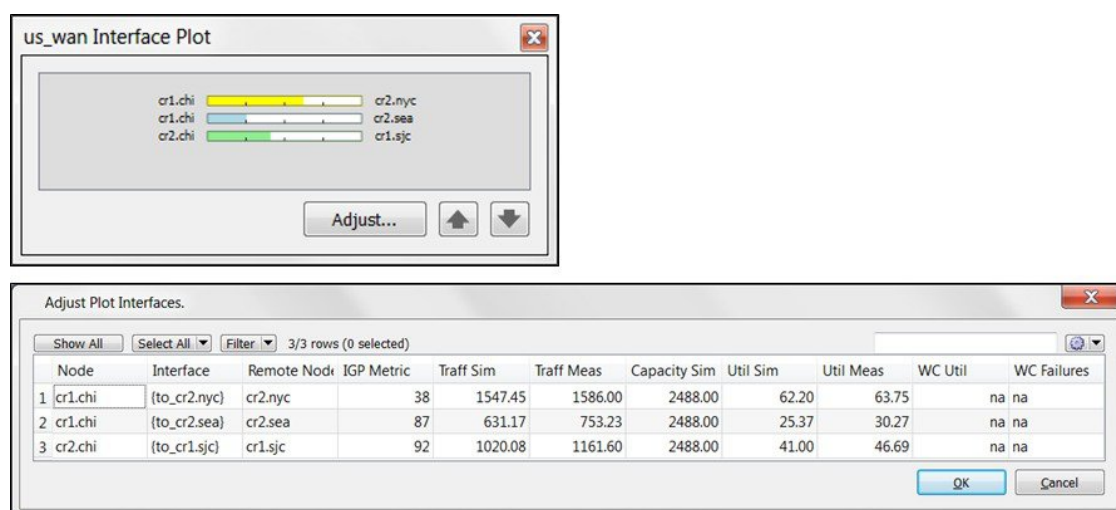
us_wan Interface Plot

cr1.chi cr2.nyc
cr1.chi cr2.sea
cr2.chi cr1.sjc

Adjust...

Adjust Plot Interfaces.

Show All Select All Filter 3/3 rows (0 selected)

| | Node | Interface | Remote Node | IGP Metric | Traff Sim | Traff Meas | Capacity Sim | Util Sim | Util Meas | WC Util | WC Failures |
|---|---|---|---|---|---|---|---|---|---|---|---|
| 1 | cr1.chi | {to_cr2.nyc} | cr2.nyc | 38 | 1547.45 | 1586.00 | 2488.00 | 62.20 | 63.75 | na | na |
| 2 | cr1.chi | {to_cr2.sea} | cr2.sea | 87 | 631.17 | 753.23 | 2488.00 | 25.37 | 30.27 | na | na |
| 3 | cr2.chi | {to_cr1.sjc} | cr1.sjc | 92 | 1020.08 | 1161.60 | 2488.00 | 41.00 | 46.69 | na | na |

OK Cancel